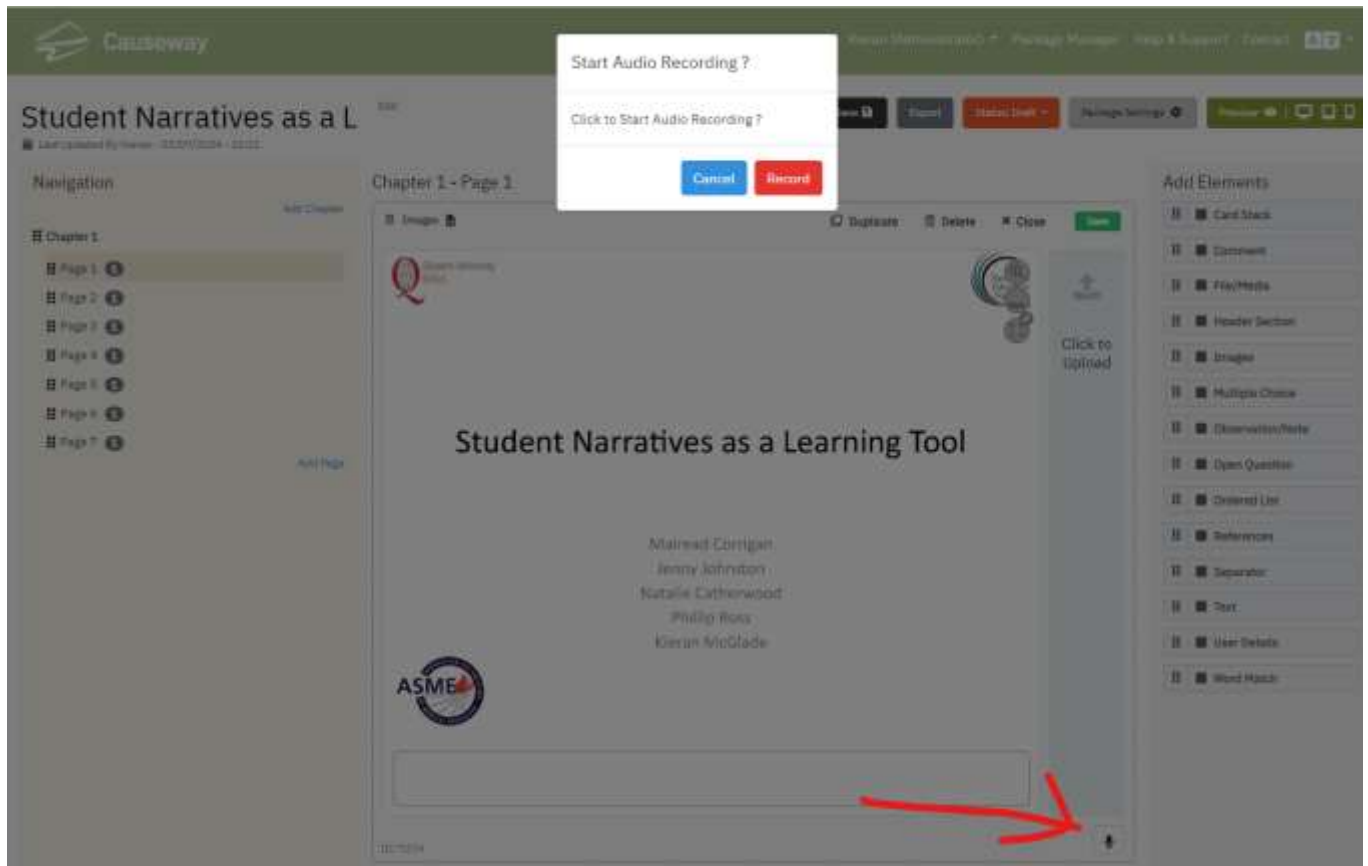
Causeway

Start Audio Recording ?

Click to Start Audio Recording ?

Cancel Record

Package Manager Help & Support Contact

Student Narratives as a L

Edit

Export

Status: Draft

Package Settings

Preview

Navigation

Add Chapter

Chapter 1

Page 1

Page 2

Page 3

Page 4

Page 5

Page 6

Page 7

Add Page

Chapter 1 - Page 1

Images

Duplicate

Delete

Close

Save

Click to Upload

Student Narratives as a Learning Tool

Mairead Corrigan
Jenny Johnston
Natalie Catherwood
Phillip Ross
Kieran McGlade

ASME

Add Elements

Card Stack

Comment

File/Media

Header Section

Images

Multiple Choice

Observation/Note

Open Question

Ordered List

References

Separator

Text

User Details

Word Match